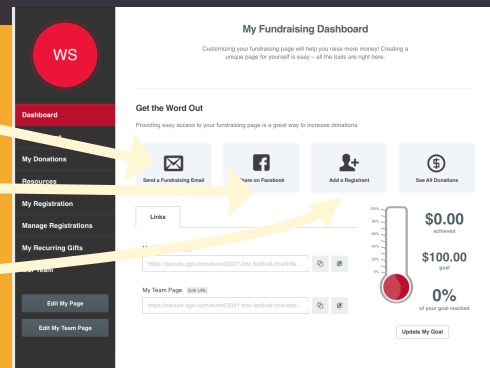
WS

Dashboard

My Donations

Resources

My Registration

Manage Registrations

My Recurring Gifts

Edit My Page

Edit My Team Page

My Fundraising Dashboard

Customizing your fundraising page will help you raise more money! Creating a unique page for yourself is easy – all the tools are right here.

Get the Word Out

Providing easy access to your fundraising page is a great way to increase donations.

Send a Fundraising Email

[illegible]hare on Facebook

Add a Registrant

See All Donations

Links

https://secure.qgiv.com/event/2021-hno-festival-charlotte...

My Team Page Edit URL

https://secure.qgiv.com/event/2021-hno-festival-charlotte...

100%
80%
60%
40%
20%
0%

$0.00
achieved

$100.00
goal

0%
of your goal reached

Update My Goal